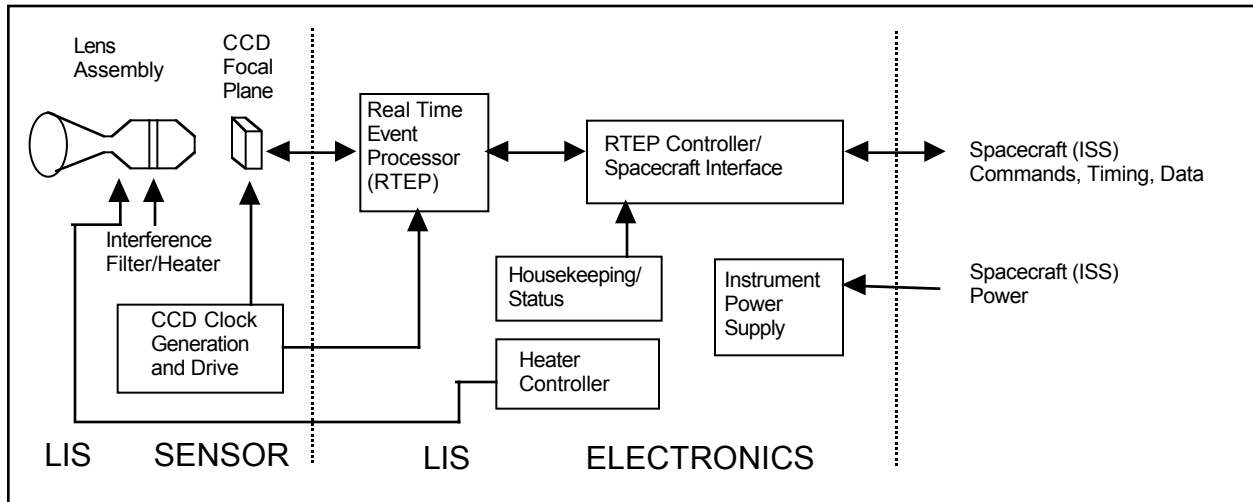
Lens Assembly

CCD Focal Plane

Real Time Event Processor (RTEP)

RTEP Controller/ Spacecraft Interface

Spacecraft (ISS) Commands, Timing, Data

Interference Filter/Heater

Housekeeping/ Status

Instrument Power Supply

Spacecraft (ISS) Power

CCD Clock Generation and Drive

Heater Controller

LIS SENSOR

LIS ELECTRONICS